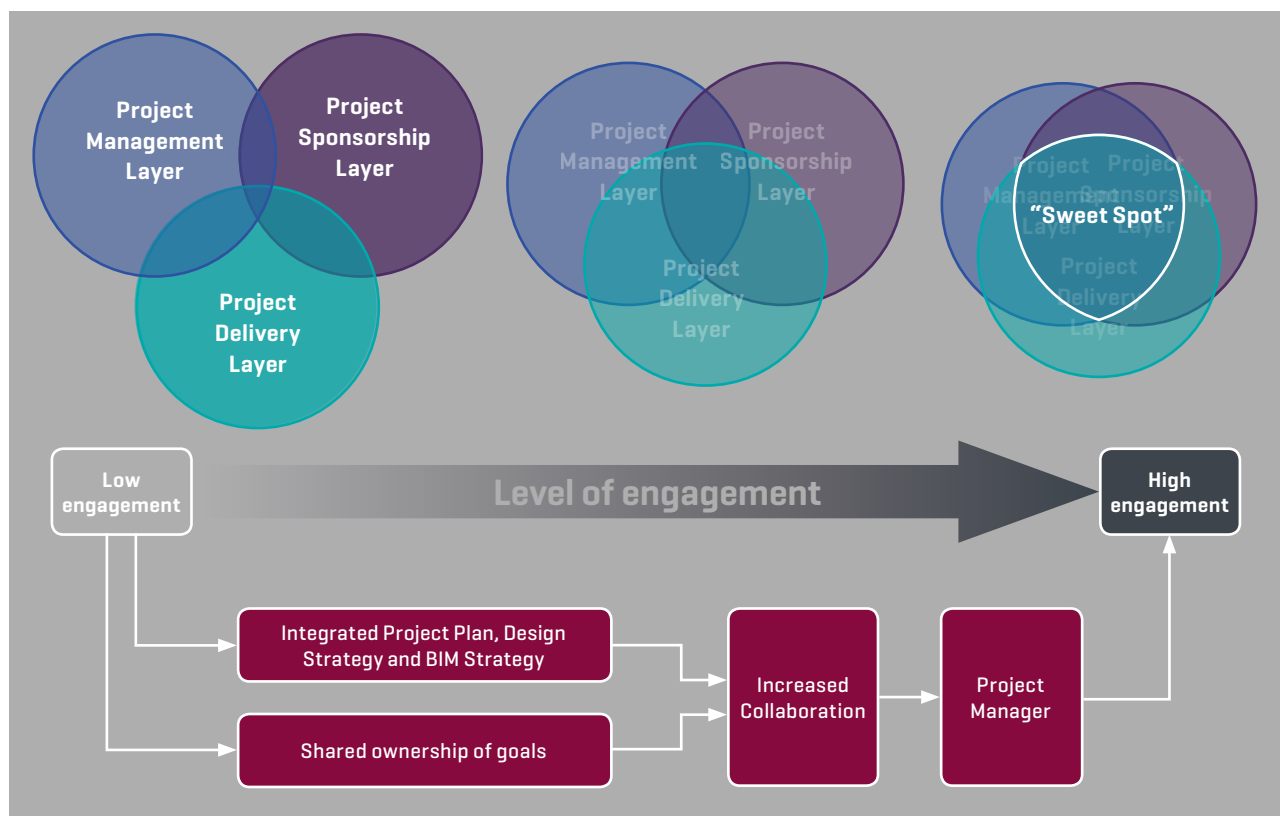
Project Management Layer

Project Sponsorship Layer

Project Delivery Layer

Project Management Layer

Project Sponsorship Layer

Project Delivery Layer

Project Management Layer

Project Sponsorship Layer

"Sweet Spot"

Project Delivery Layer

Low engagement

Level of engagement

High engagement

Integrated Project Plan, Design Strategy and BIM Strategy

Shared ownership of goals

Increased Collaboration

Project Manager